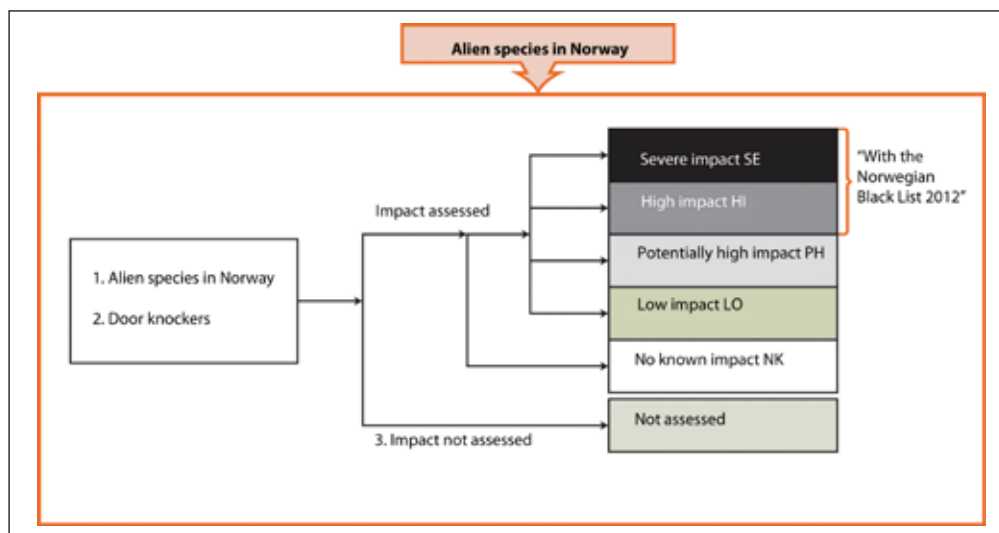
Alien species in Norway

1. Alien species in Norway

2. Door knockers

Impact assessed

3. Impact not assessed

Severe impact SE

High impact HI

Potentially high impact PH

Low impact LO

No known impact NK

Not assessed

"With the Norwegian Black List 2012"